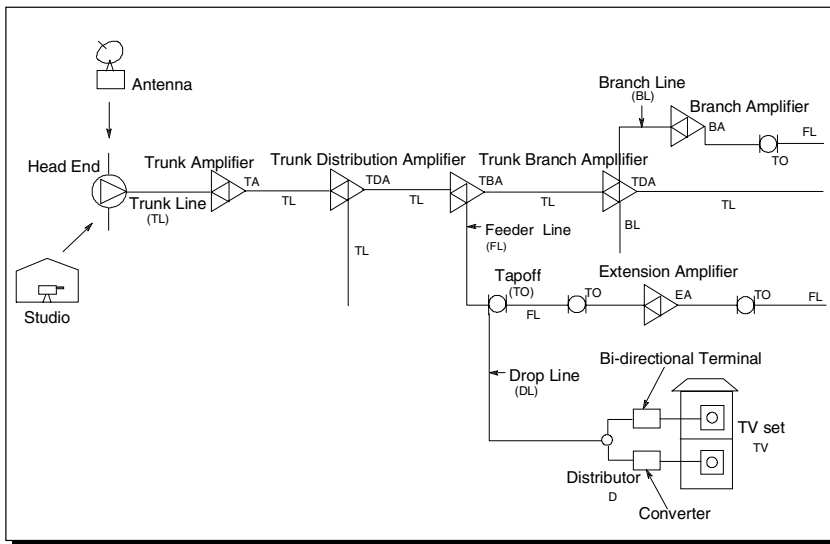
Antenna

Branch Line
(BL)
Branch Amplifier
BA
FL
TO

Head End
Trunk Amplifier
TA
Trunk Line
(TL)
Trunk Distribution Amplifier
TDA
TL
TL
Trunk Branch Amplifier
TBA
TL
TDA
TL
BL
Feeder Line
(FL)
TL

Studio

Tapoff
(TO)
FL
TO
Extension Amplifier
EA
TO
FL

Bi-directional Terminal
Drop Line
(DL)
TV set
TV
Distributor
D
Converter